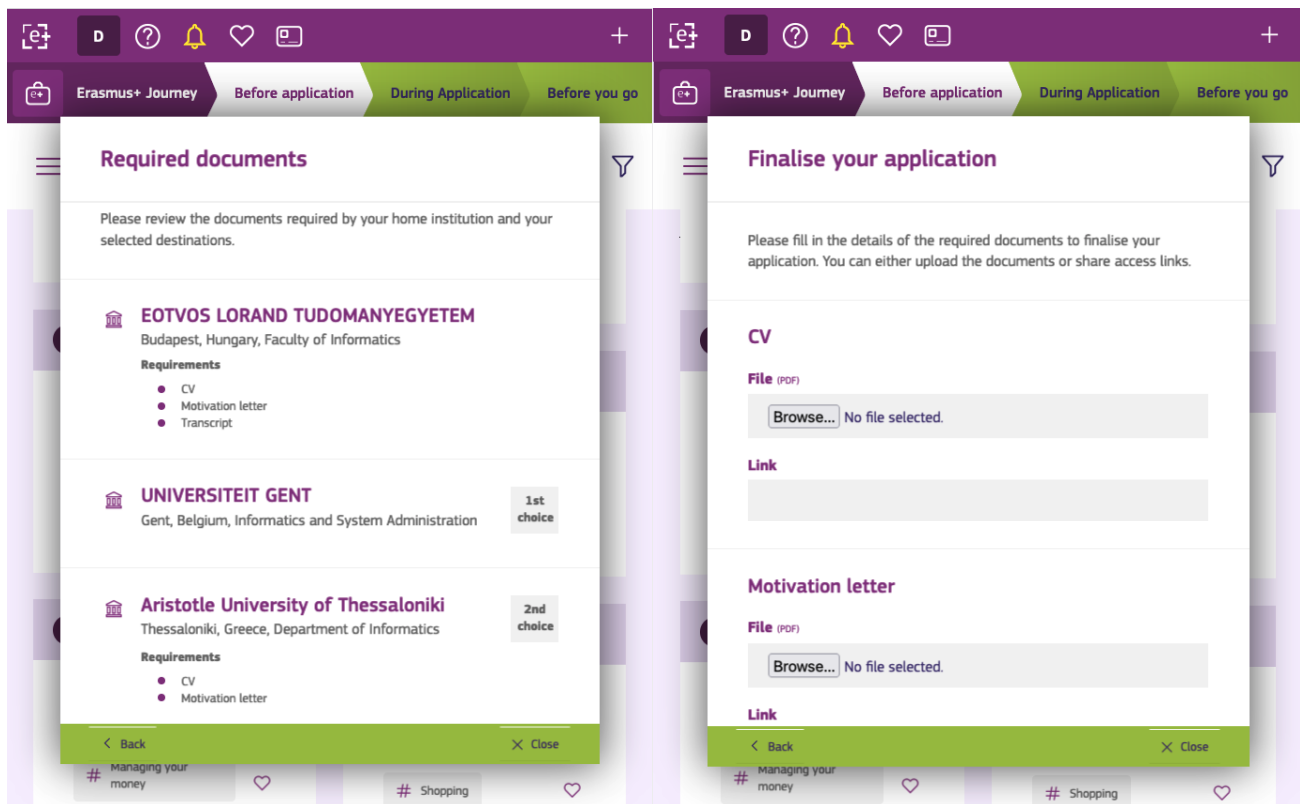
D

Erasmus+ Journey | Before application | During Application | Before you go

Required documents

Please review the documents required by your home institution and your selected destinations.

EOTVOS LORAND TUDOMANYEGYETEM
Budapest, Hungary, Faculty of Informatics
Requirements
- CV
- Motivation letter
- Transcript

UNIVERSITEIT GENT
Gent, Belgium, Informatics and System Administration
1st choice

Aristotle University of Thessaloniki
Thessaloniki, Greece, Department of Informatics
2nd choice
Requirements
- CV
- Motivation letter

Back | Close

# Managing your money

# Shopping

D

Erasmus+ Journey | Before application | During Application | Before you go

Finalise your application

Please fill in the details of the required documents to finalise your application. You can either upload the documents or share access links.

CV

File (PDF)
Browse... No file selected.

Link

Motivation letter

File (PDF)
Browse... No file selected.

Link

Back | Close

# Managing your money

# Shopping